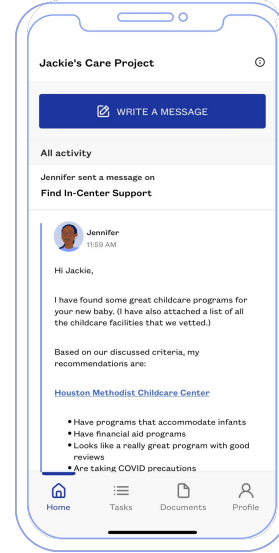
Jackie's Care Project

WRITE A MESSAGE

All activity

Jennifer sent a message on
Find In-Center Support

Jennifer
11:59 AM

Hi Jackie,

I have found some great childcare programs for your new baby. (I have also attached a list of all the childcare facilities that we vetted.)

Based on our discussed criteria, my recommendations are:

Houston Methodist Childcare Center

• Have programs that accommodate infants
• Have financial aid programs
• Looks like a really great program with good reviews
• Are taking COVID precautions

Home
Tasks
Documents
Profile